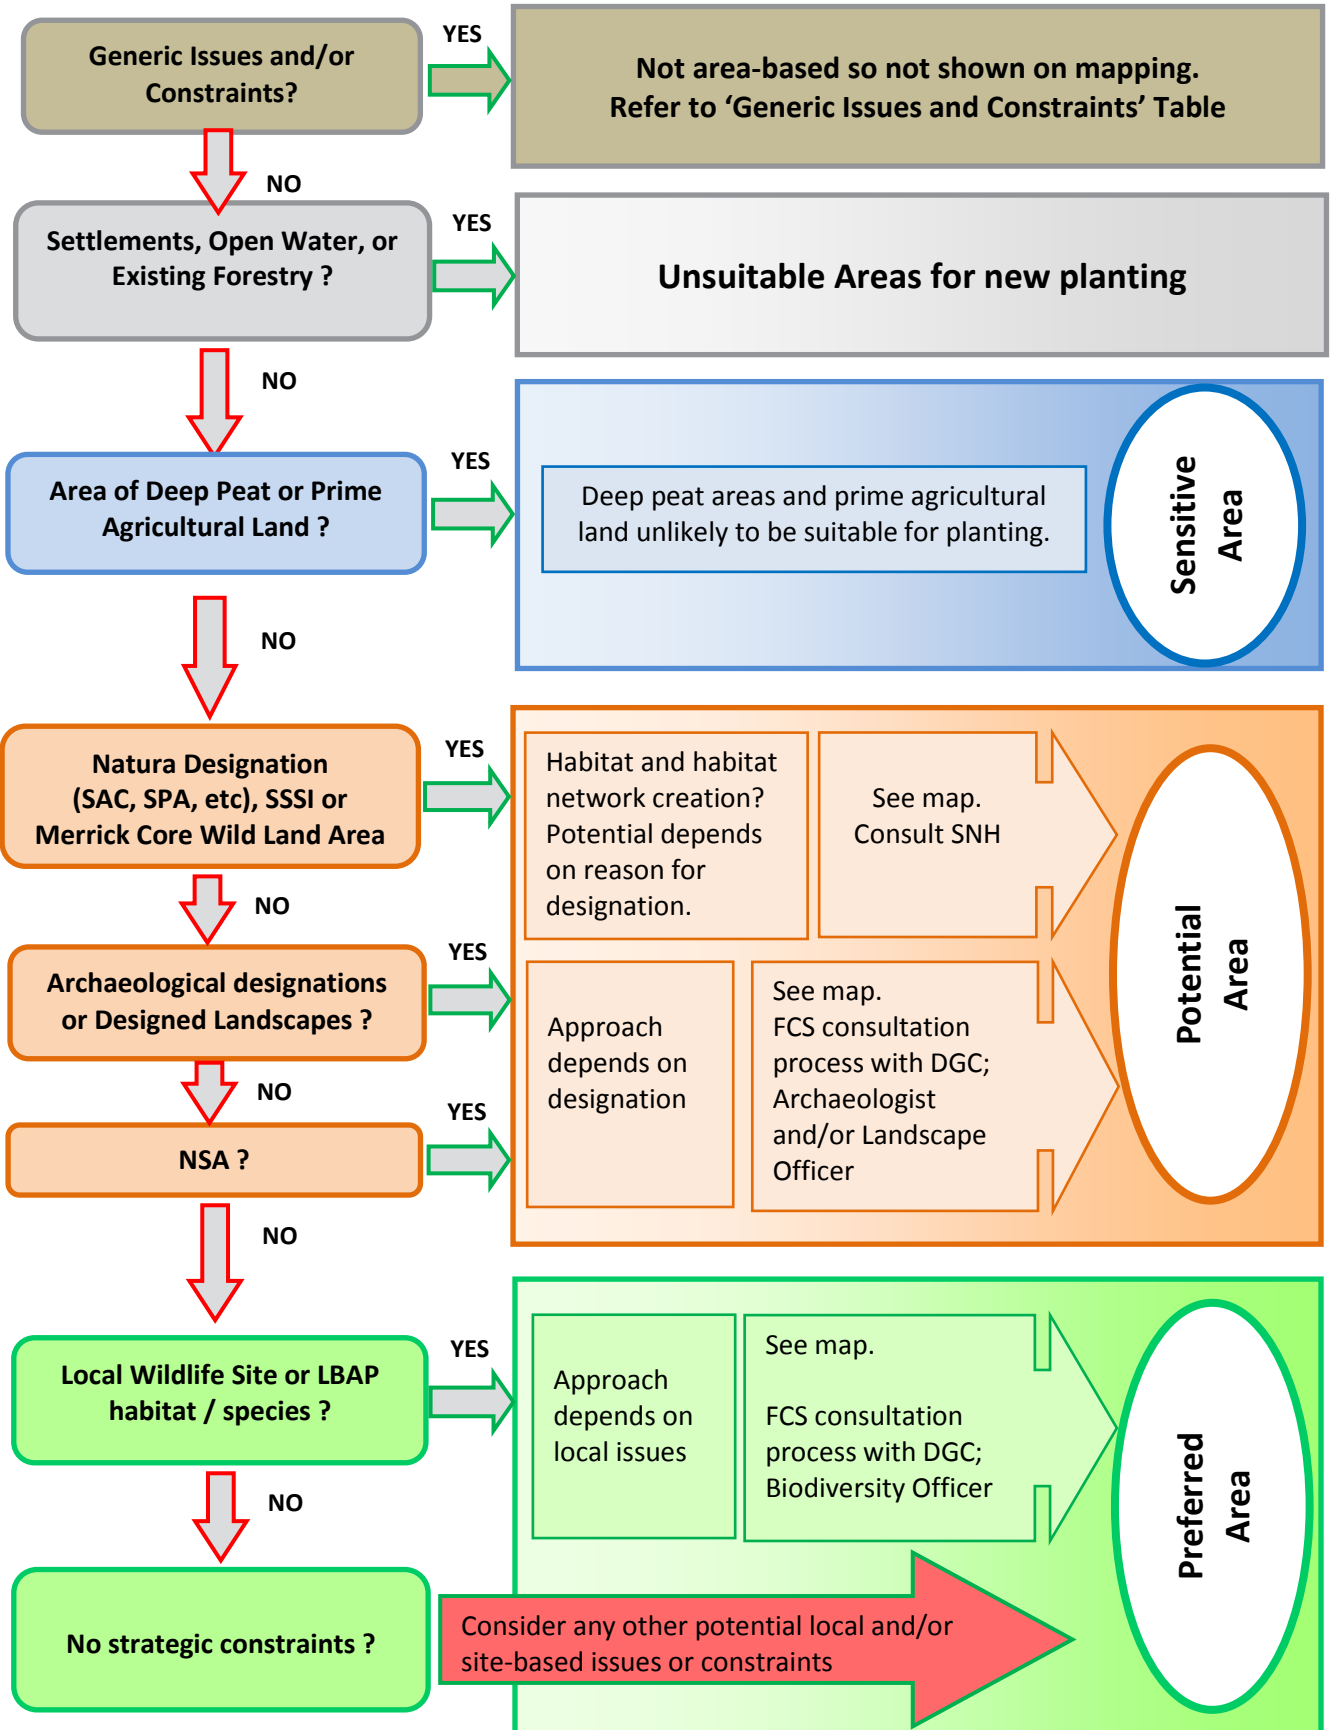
Generic Issues and/or Constraints?

YES

Not area-based so not shown on mapping.
Refer to 'Generic Issues and Constraints' Table

NO

Settlements, Open Water, or Existing Forestry ?

YES

Unsuitable Areas for new planting

NO

Area of Deep Peat or Prime Agricultural Land ?

YES

Deep peat areas and prime agricultural land unlikely to be suitable for planting.

Sensitive Area

NO

Natura Designation (SAC, SPA, etc), SSSI or Merrick Core Wild Land Area

YES

Habitat and habitat network creation? Potential depends on reason for designation.

See map. Consult SNH

NO

Archaeological designations or Designed Landscapes ?

YES

NO

NSA ?

YES

Approach depends on designation

See map. FCS consultation process with DGC; Archaeologist and/or Landscape Officer

Potential Area

NO

Local Wildlife Site or LBAP habitat / species ?

YES

Approach depends on local issues

See map.

FCS consultation process with DGC; Biodiversity Officer

NO

No strategic constraints ?

Consider any other potential local and/or site-based issues or constraints

Preferred Area